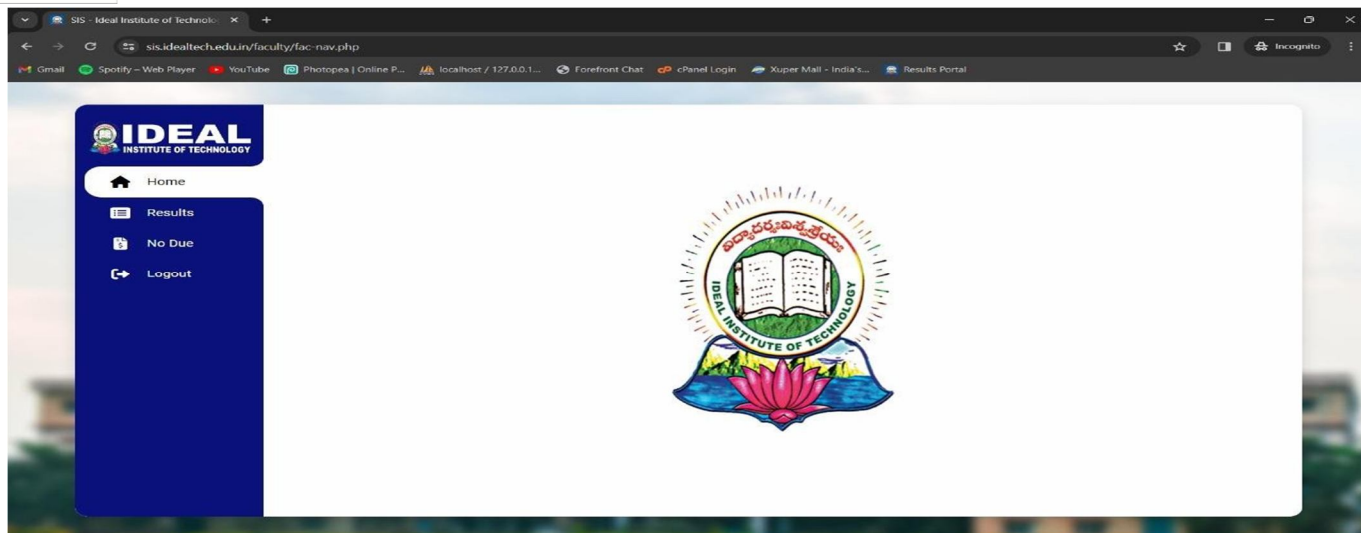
SIS - Ideal Institute of Technolo ×
+
sis.idealtech.edu.in/faculty/fac-nav.php
Incognito
Gmail Spotify – Web Player YouTube Photopea | Online P... localhost / 127.0.0.1... Forefront Chat cPanel Login Xuper Mall - India's... Results Portal

IDEAL
INSTITUTE OF TECHNOLOGY

Home
Results
No Due
Logout

విద్యార్థ్విశ్వశ్రేయః
IDEAL INSTITUTE OF TECHNOLOGY